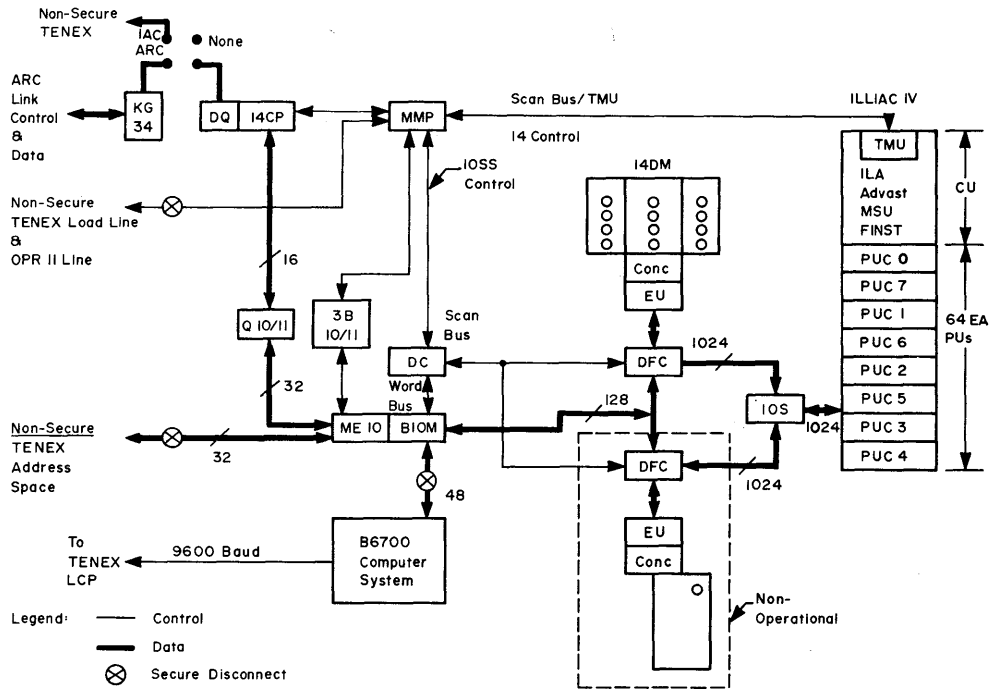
Non-Secure TENEX

IAC
ARC

None

ARC Link Control & Data

KG 34

DQ

I4CP

MMP

Scan Bus/TMU

ILLIAC IV

I4 Control

IOSS Control

I4DM

TMU

ILA
Advast
MSU
FINST

CU

Non-Secure TENEX Load Line & OPR II Line

16

Conc

EU

PUC 0

PUC 7

PUC 1

PUC 6

PUC 2

PUC 5

PUC 3

PUC 4

64 EA PUs

Q 10/11

3B 10/11

Scan Bus

DC

Word Bus

DFC

1024

32

128

IOS

1024

Non-Secure TENEX Address Space

32

ME 10

BIOM

DFC

1024

48

EU

Conc

To TENEX LCP

9600 Baud

B6700 Computer System

Non-Operational

Legend: Control

Data

Secure Disconnect